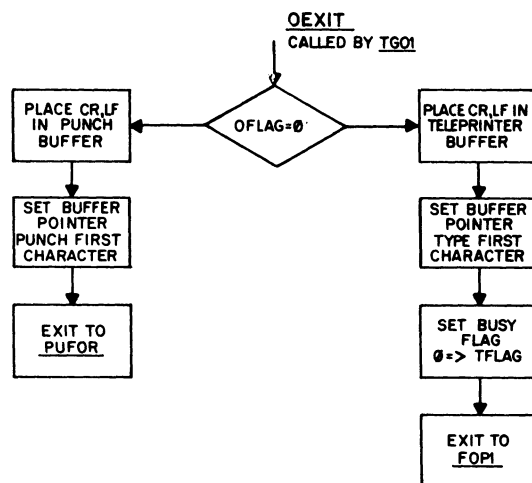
OEXIT
CALLED BY TG01

OFLAG=Ø

PLACE CR,LF IN PUNCH BUFFER

SET BUFFER POINTER PUNCH FIRST CHARACTER

EXIT TO PUFOR

PLACE CR,LF IN TELEPRINTER BUFFER

SET BUFFER POINTER TYPE FIRST CHARACTER

SET BUSY FLAG Ø=> TFLAG

EXIT TO FOP1